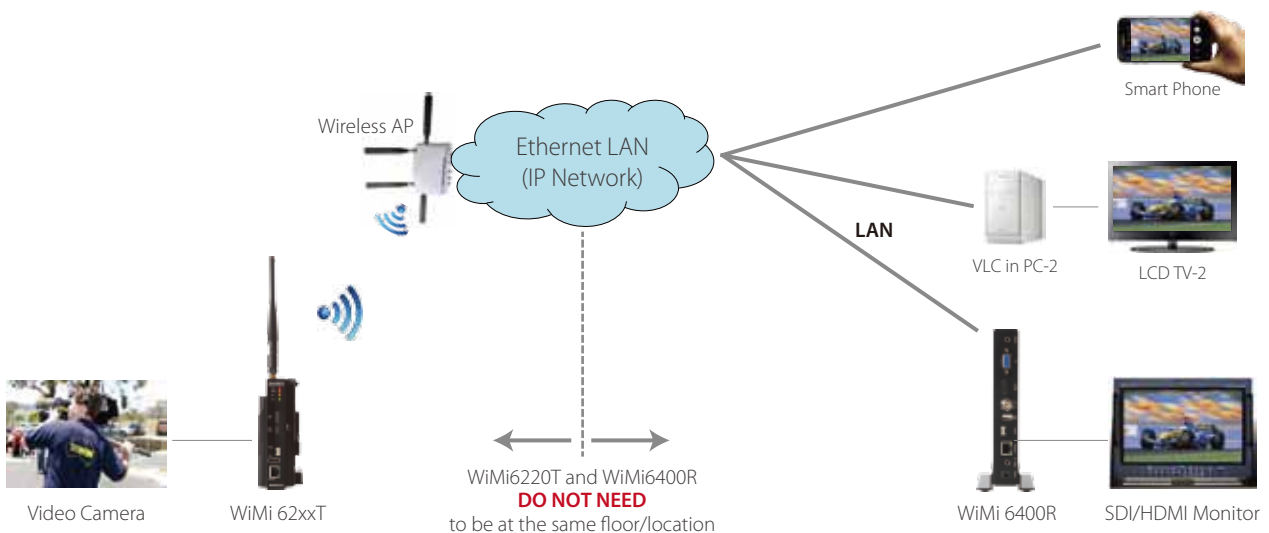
Smart Phone

Wireless AP

Ethernet LAN
(IP Network)

LAN

VLC in PC-2

LCD TV-2

WiMi6220T and WiMi6400R
DO NOT NEED
to be at the same floor/location

Video Camera

WiMi 62xxT

WiMi 6400R

SDI/HDMI Monitor